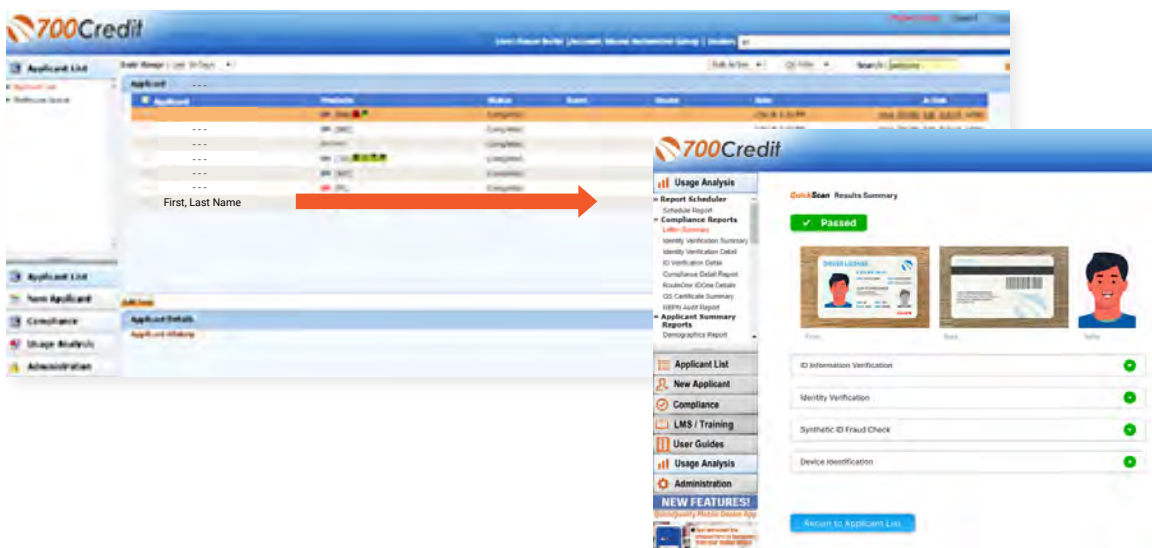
700Credit

Applicant List

Date Range: Last 30 Days

Applicant

- - -

Applicant | Products | Status | Score | Source | Date | Action

- - -
- - -
- - -
- - -
- - -

First, Last Name

Applicant List
New Applicant
Compliance
Usage Analysis
Administration

Applicant Details
Applicant History

700Credit

Usage Analysis
» Report Scheduler
Schedule Report
» Compliance Reports
Letter Summary
Identity Verification Summary
Identity Verification Detail
ID Verification Detail
Compliance Detail Report
RouteOne IDOne Details
OS Certificate Summary
MBPN Audit Report
» Applicant Summary Reports
Demographics Report

Applicant List
New Applicant
Compliance
LMS / Training
User Guides
Usage Analysis
Administration
NEW FEATURES!
QuickQualify Mobile Dealer App

QuickScan Results Summary

✓ Passed

DRIVER LICENSE

Front
Back
Selfie

ID Information Verification
Identity Verification
Synthetic ID Fraud Check
Device Identification

Return to Applicant List